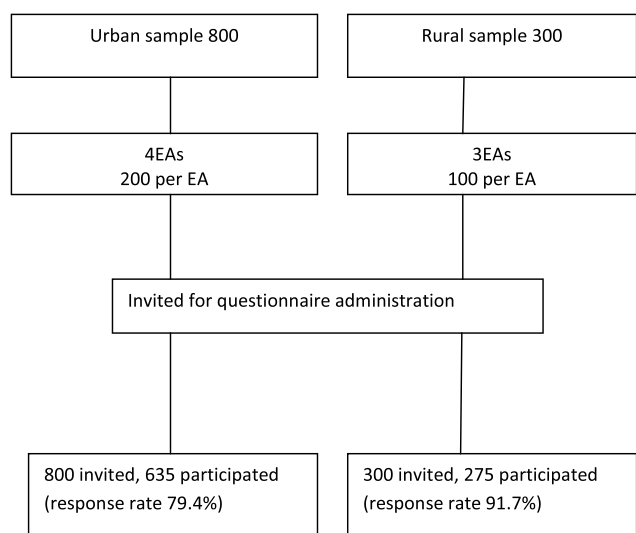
Urban sample 800

Rural sample 300

4EAs
200 per EA

3EAs
100 per EA

Invited for questionnaire administration

800 invited, 635 participated (response rate 79.4%)

300 invited, 275 participated (response rate 91.7%)